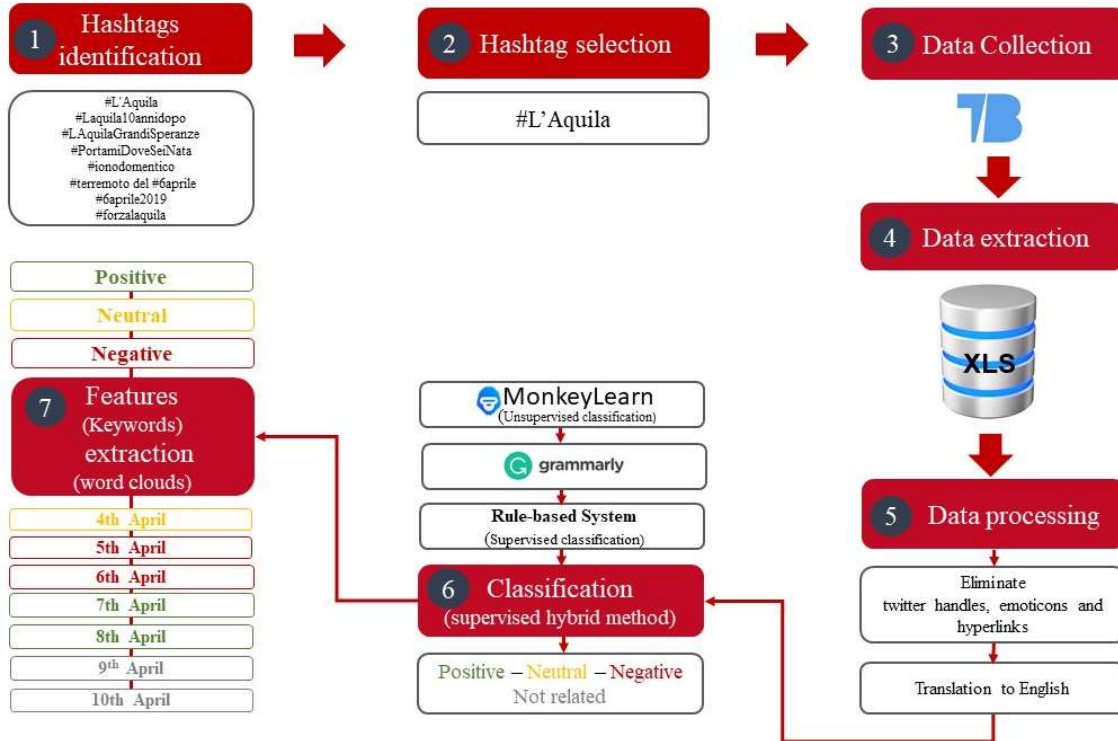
1 Hashtags identification

#L'Aquila
#Laquila10annidopo
#LAquilaGrandiSperanze
#PortamiDoveSeiNata
#ionodomentico
#terremoto del #6aprile
#6aprile2019
#forzalaquila

2 Hashtag selection

#L'Aquila

3 Data Collection

4 Data extraction

XLS

5 Data processing

Eliminate twitter handles, emoticons and hyperlinks

Translation to English

6 Classification (supervised hybrid method)

Positive – Neutral – Negative
Not related

MonkeyLearn (Unsupervised classification)

grammarly

Rule-based System (Supervised classification)

Positive

Neutral

Negative

7 Features (Keywords) extraction (word clouds)

4th April
5th April
6th April
7th April
8th April
9th April
10th April